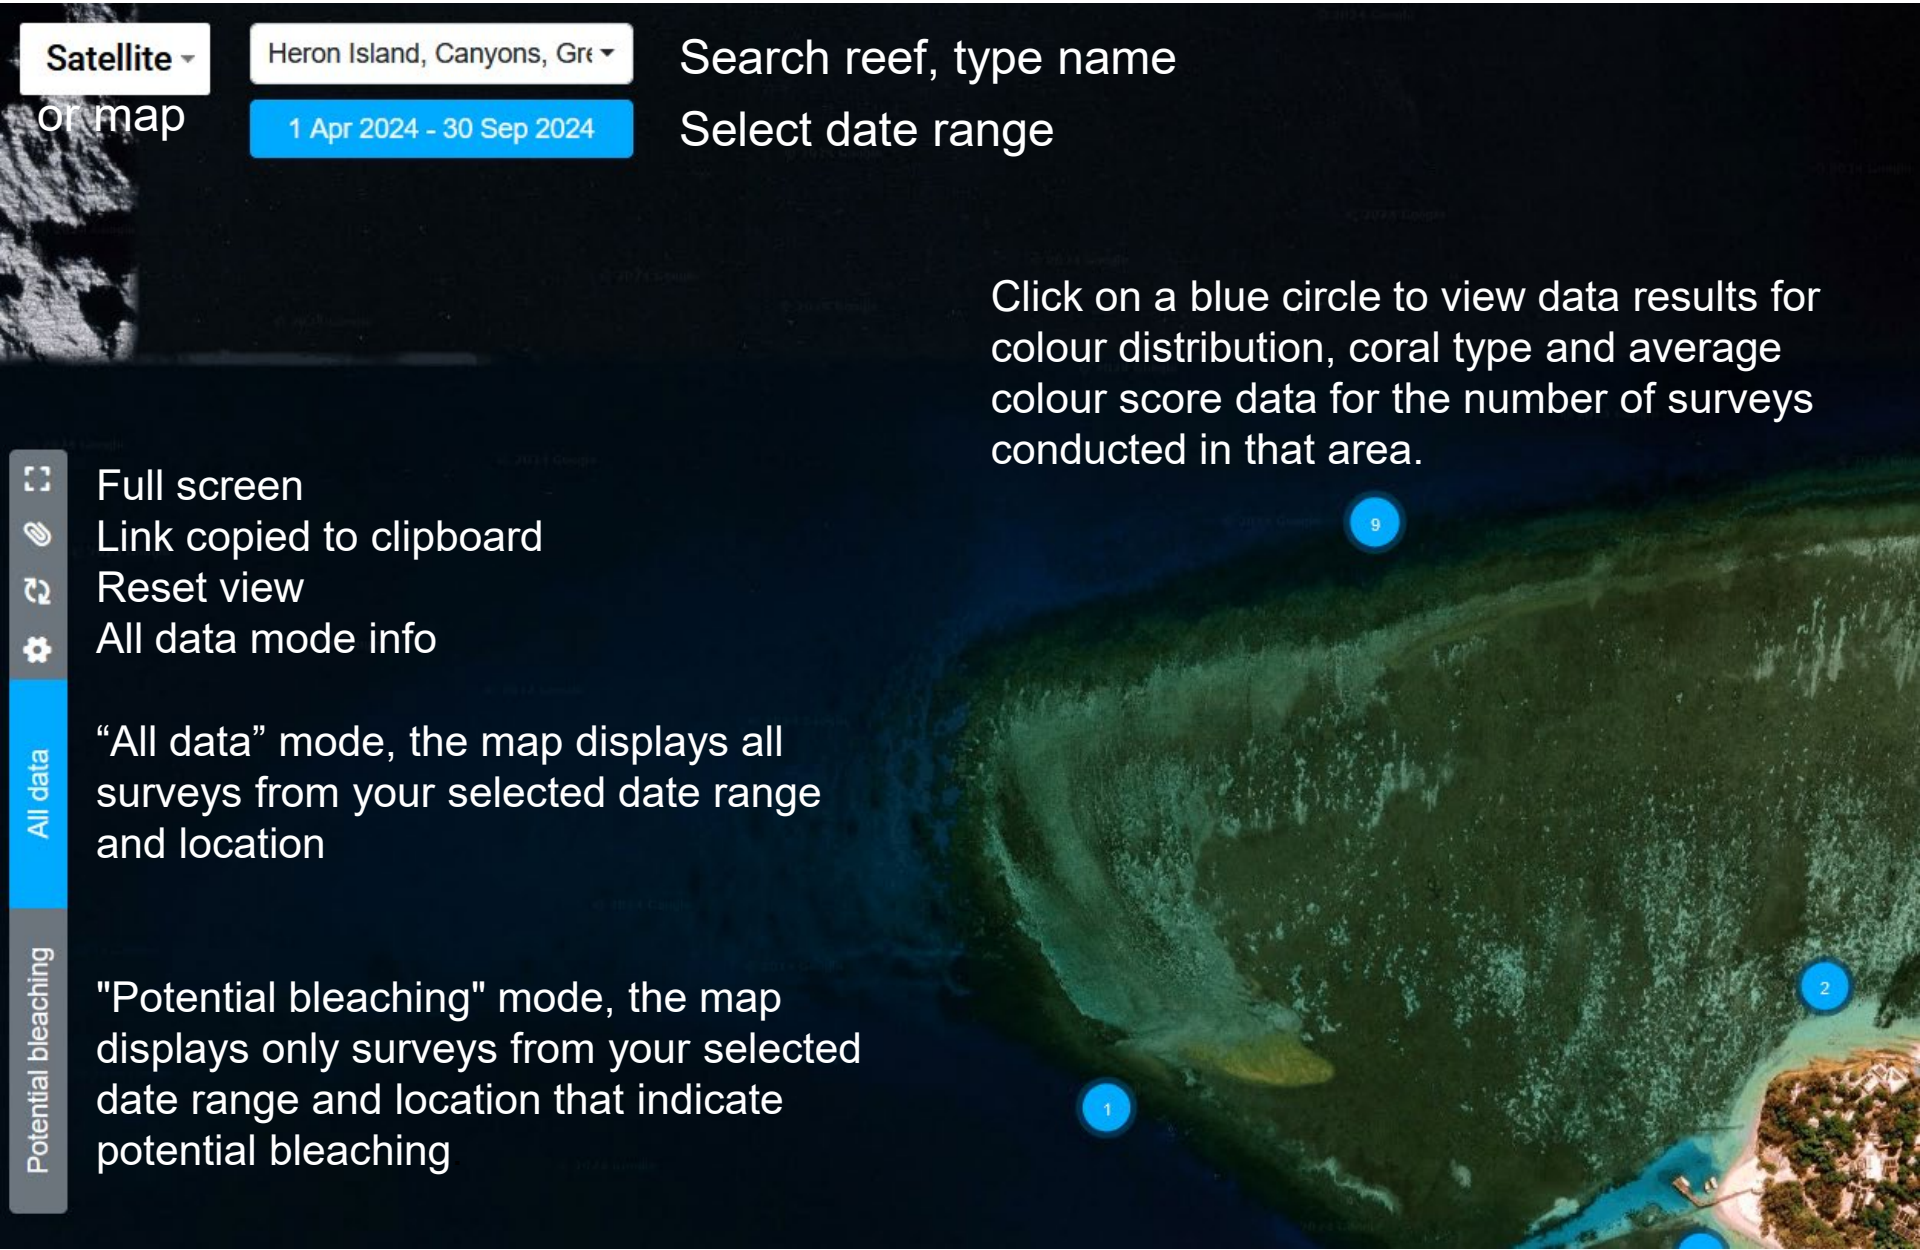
Satellite

or map

Heron Island, Canyons, Gre

1 Apr 2024 - 30 Sep 2024

Search reef, type name

Select date range

Click on a blue circle to view data results for colour distribution, coral type and average colour score data for the number of surveys conducted in that area.

9

Full screen
Link copied to clipboard
Reset view
All data mode info

All data

“All data” mode, the map displays all surveys from your selected date range and location

2

Potential bleaching

"Potential bleaching" mode, the map displays only surveys from your selected date range and location that indicate potential bleaching

1